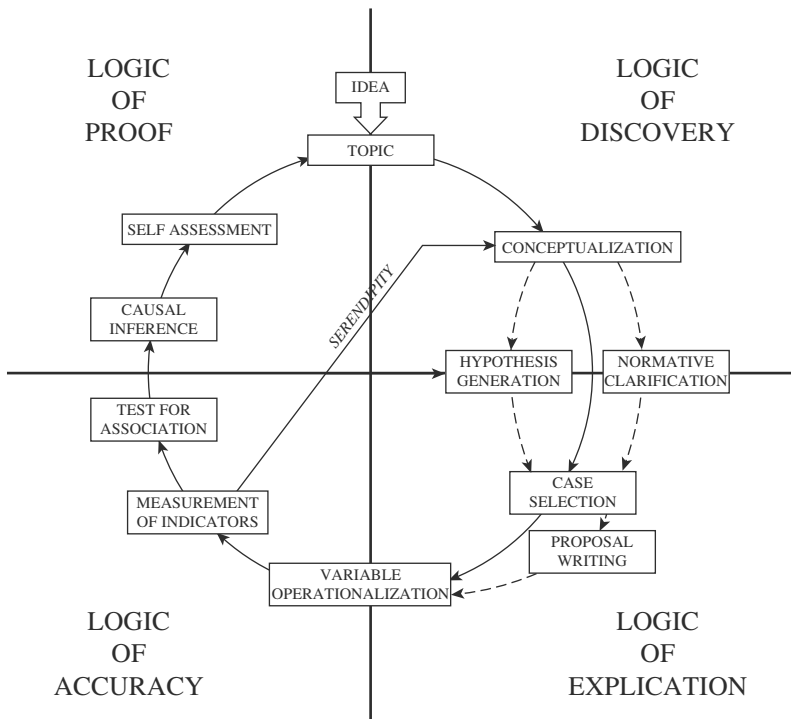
LOGIC OF PROOF

IDEA

LOGIC OF DISCOVERY

TOPIC

SELF ASSESSMENT

CONCEPTUALIZATION

SERENDIPITY

CAUSAL INFERENCE

HYPOTHESIS GENERATION

NORMATIVE CLARIFICATION

TEST FOR ASSOCIATION

CASE SELECTION

MEASUREMENT OF INDICATORS

PROPOSAL WRITING

VARIABLE OPERATIONALIZATION

LOGIC OF ACCURACY

LOGIC OF EXPLICATION